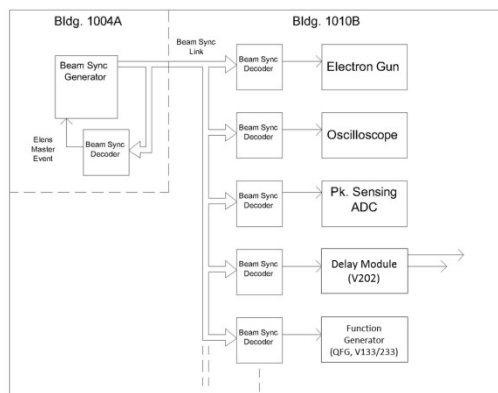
Bldg. 1004A

Bldg. 1010B

Beam Sync Link

Beam Sync Generator

Elens Master Event

Beam Sync Decoder

Beam Sync Decoder

Electron Gun

Beam Sync Decoder

Oscilloscope

Beam Sync Decoder

Pk. Sensing ADC

Beam Sync Decoder

Delay Module (V202)

Beam Sync Decoder

Function Generator (QFG, V133/233)